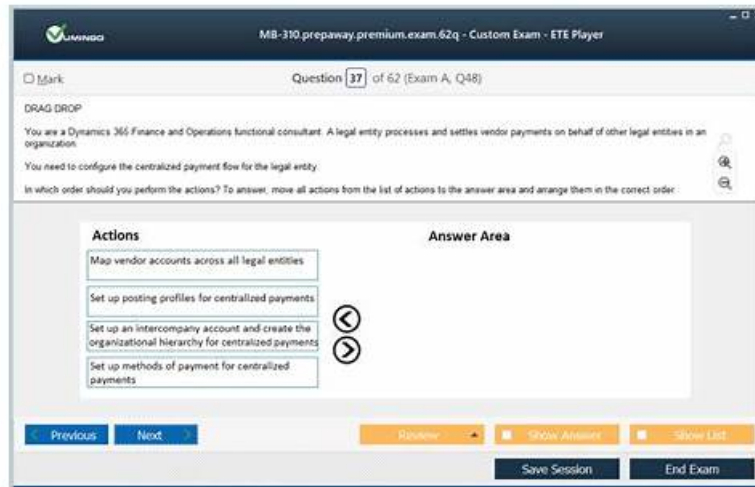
VUMINGO

MB-310.prepaway.premium.exam.62q - Custom Exam - ETE Player

Mark

Question 37 of 62 (Exam A, Q48)

DRAG DROP

You are a Dynamics 365 Finance and Operations functional consultant. A legal entity processes and settles vendor payments on behalf of other legal entities in an organization.

You need to configure the centralized payment flow for the legal entity.

In which order should you perform the actions? To answer, move all actions from the list of actions to the answer area and arrange them in the correct order.

Actions

Map vendor accounts across all legal entities

Set up posting profiles for centralized payments

Set up an intercompany account and create the organizational hierarchy for centralized payments

Set up methods of payment for centralized payments

Answer Area

Previous

Next

Review

Show Answer

Show List

Save Session

End Exam